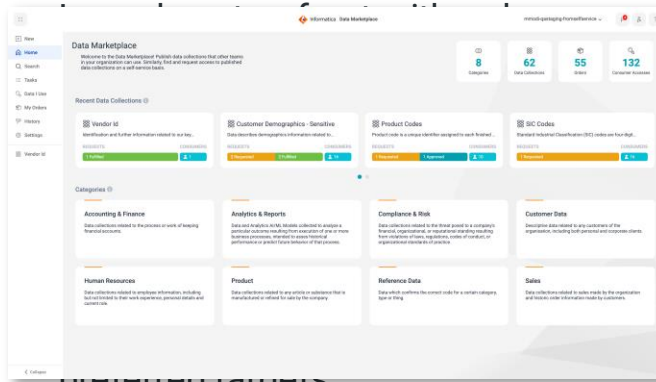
Informatica Data Marketplace

New
Home
Search
Tasks
Data I Use
My Orders
History
Settings
Vendor Id

Data Marketplace
Welcome to the Data Marketplace! Publish data collections that other teams in your organization can use. Similarly, find and request access to published data collections on a self-service basis.

8
Categories

62
Data Collections

55
Orders

132
Consumer Accesses

Recent Data Collections

Vendor Id
Identification and further information related to our key...
REQUESTS
CONSUMERS
1 Fulfilled
1

Customer Demographics - Sensitive
Data describes demographics information related to...
REQUESTS
CONSUMERS
2 Requested
10

Product Codes
Product code is a unique identifier assigned to each finished...
REQUESTS
CONSUMERS
1 Fulfilled
1 Approved
10

SIC Codes
Standard Industrial Classification (SIC) codes are four-digit...
REQUESTS
CONSUMERS
1 Requested
10

Categories

Accounting & Finance
Data collections related to the process or work of keeping financial accounts.

Analytics & Reports
Data and Analytics AI/ML Models collected to analyze a particular outcome resulting from execution of one or more business processes, intended to assist historical performance or predict future behavior of that process.

Compliance & Risk
Data collections related to the threat posed to a company's financial, organizational, or reputational standing resulting from violations of laws, regulations, codes of conduct, or organizational standards of practice.

Customer Data
Descriptive data related to any customers of the organization, including both personal and corporate clients.

Human Resources
Data collections related to employee information, including but not limited to their work experience, personal details and current role.

Product
Data collections related to any article or substance that is manufactured or refined for sale by the company.

Reference Data
Data which confirms the correct code for a certain category, type or thing.

Sales
Data collections related to sales made by the organization and historic order information made by customers.

Collapse